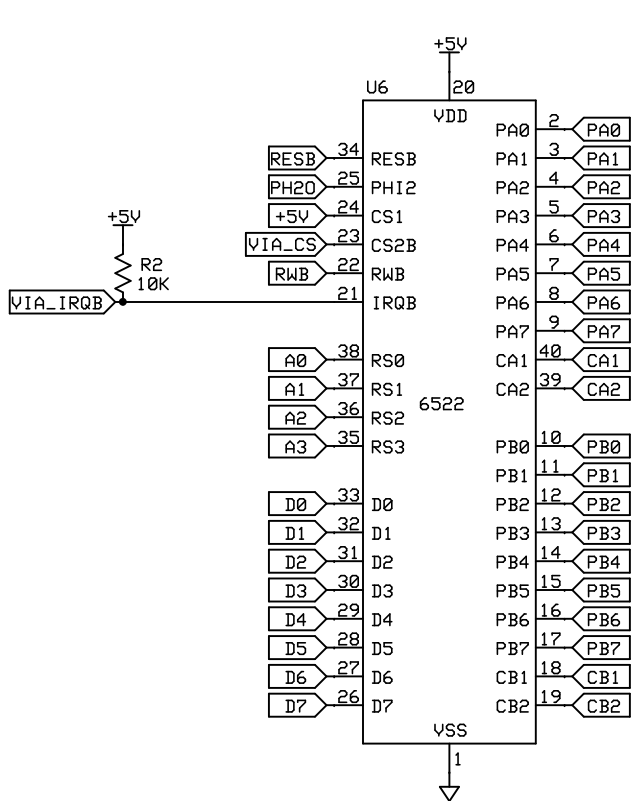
+5V
U6
20
VDD
PA0 2 PA0
PA1 3 PA1
PA2 4 PA2
PA3 5 PA3
PA4 6 PA4
PA5 7 PA5
PA6 8 PA6
PA7 9 PA7
CA1 40 CA1
CA2 39 CA2
PB0 10 PB0
PB1 11 PB1
PB2 12 PB2
PB3 13 PB3
PB4 14 PB4
PB5 15 PB5
PB6 16 PB6
PB7 17 PB7
CB1 18 CB1
CB2 19 CB2

RESB 34 RESB
PH2O 25 PHI2
+5V 24 CS1
VIA_CS 23 CS2B
RWB 22 RWB
+5V
R2
10K
VIA_IRQB 21 IRQB
A0 38 RS0
A1 37 RS1
A2 36 RS2
A3 35 RS3
6522
D0 33 D0
D1 32 D1
D2 31 D2
D3 30 D3
D4 29 D4
D5 28 D5
D6 27 D6
D7 26 D7
VSS
1